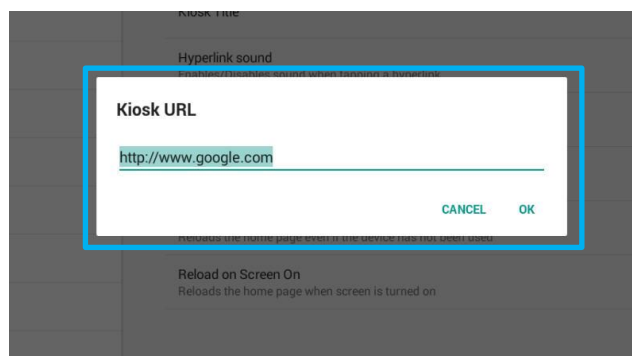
Kiosk Title

Hyperlink sound
Enables/Disables sound when tapping a hyperlink

Kiosk URL

http://www.google.com

CANCEL OK

Reloads the home page even if the device has not been used

Reload on Screen On
Reloads the home page when screen is turned on